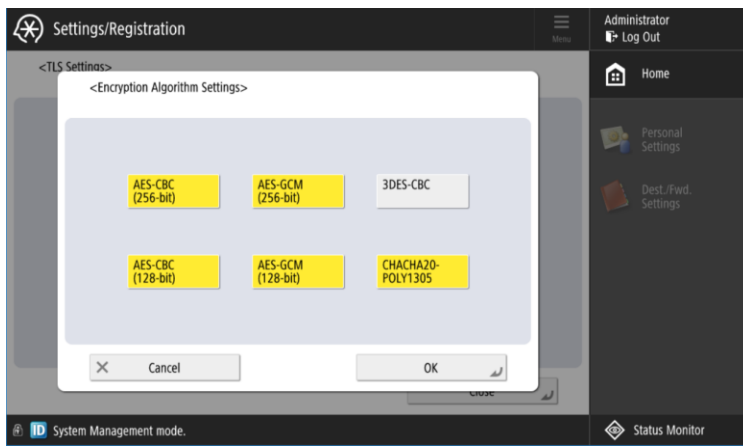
Settings/Registration

Menu

Administrator

Log Out

<TLS Settings>

<Encryption Algorithm Settings>

Home

Personal Settings

Dest./Fwd. Settings

AES-CBC (256-bit)

AES-GCM (256-bit)

3DES-CBC

AES-CBC (128-bit)

AES-GCM (128-bit)

CHACHA20-POLY1305

Cancel

OK

Close

ID System Management mode.

Status Monitor